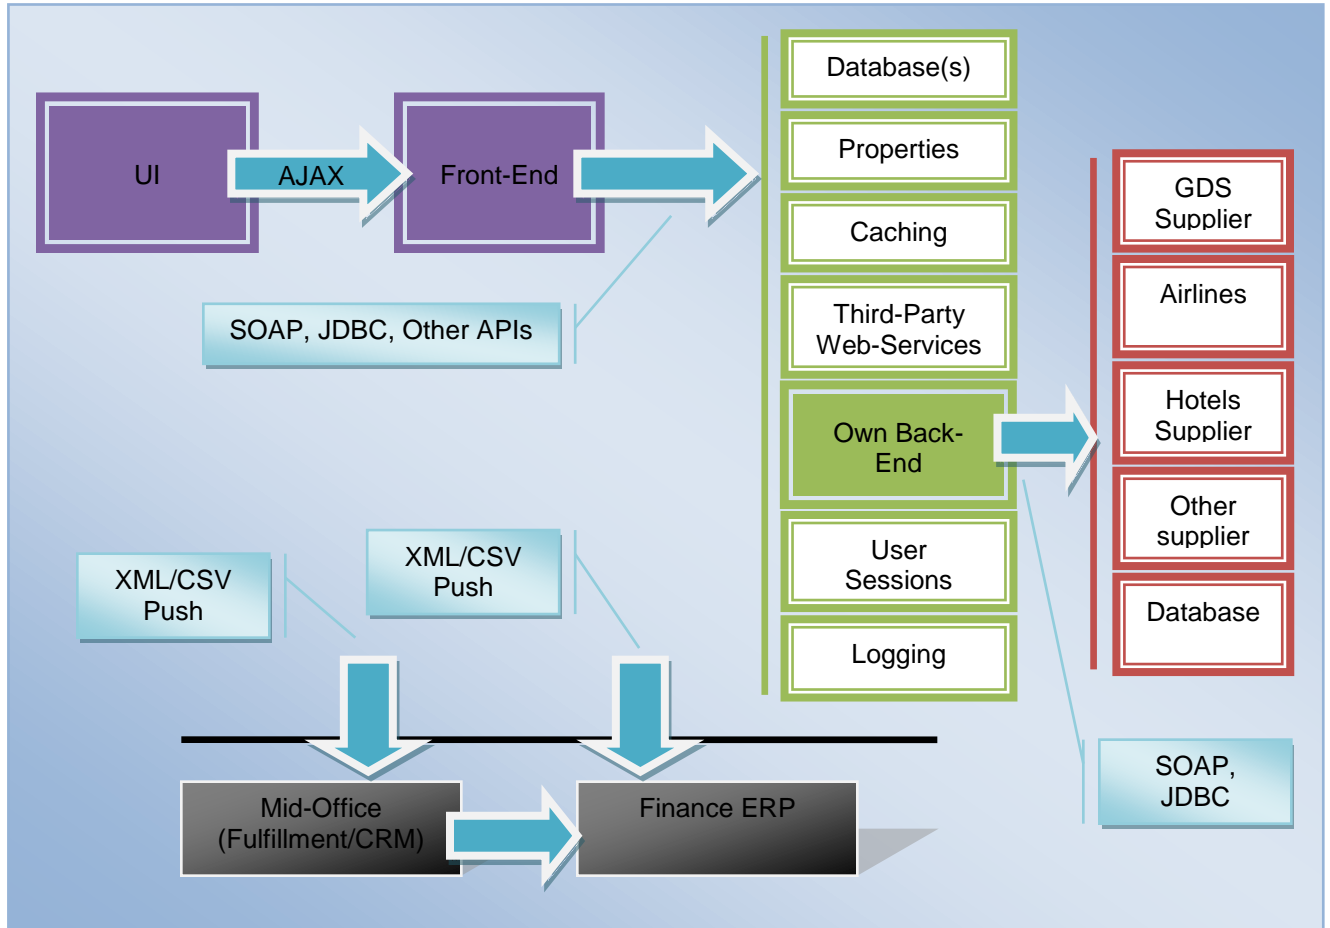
UI

AJAX

Front-End

SOAP, JDBC, Other APIs

Database(s)

Properties

Caching

Third-Party Web-Services

Own Back-End

User Sessions

Logging

GDS Supplier

Airlines

Hotels Supplier

Other supplier

Database

XML/CSV Push

XML/CSV Push

Mid-Office (Fulfillment/CRM)

Finance ERP

SOAP, JDBC